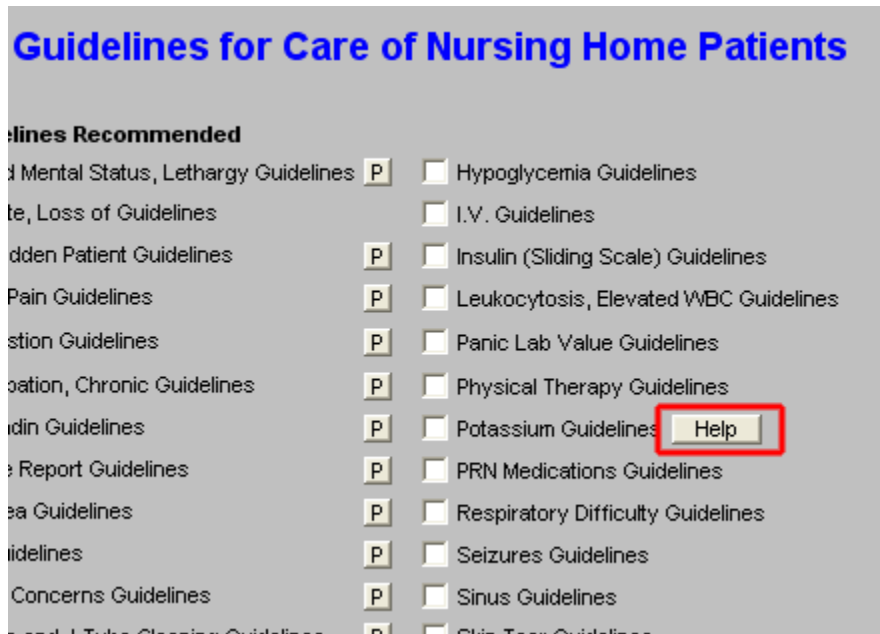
Guidelines for Care of Nursing Home Patients

elines Recommended

d Mental Status, Lethargy Guidelines P
te, Loss of Guidelines
dden Patient Guidelines P
Pain Guidelines P
stion Guidelines P
pation, Chronic Guidelines P
udin Guidelines P
e Report Guidelines P
ea Guidelines P
idelines P
Concerns Guidelines P
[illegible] P

Hypoglycemia Guidelines
I.V. Guidelines
Insulin (Sliding Scale) Guidelines
Leukocytosis, Elevated WBC Guidelines
Panic Lab Value Guidelines
Physical Therapy Guidelines
Potassium Guidelines Help
PRN Medications Guidelines
Respiratory Difficulty Guidelines
Seizures Guidelines
Sinus Guidelines
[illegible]